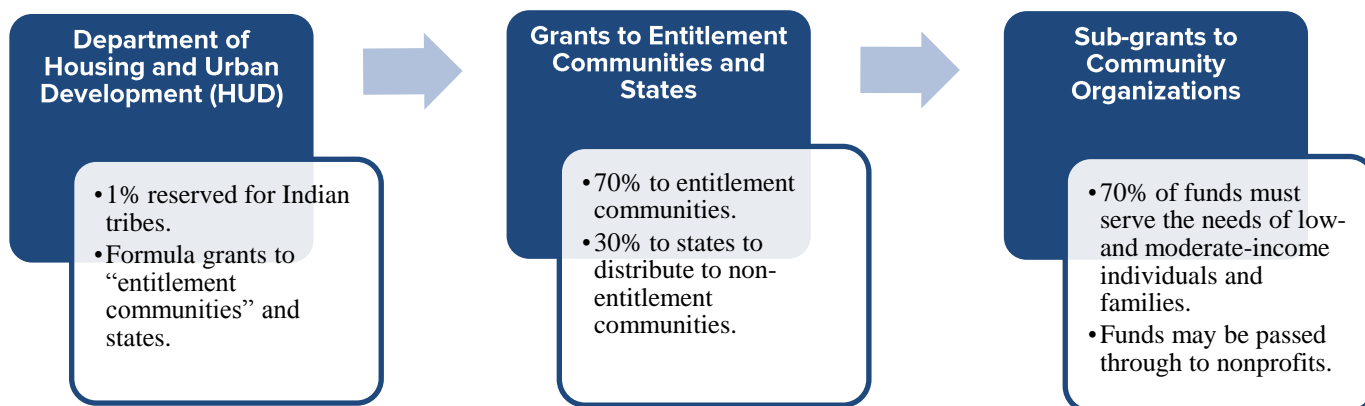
Department of Housing and Urban Development (HUD)

•1% reserved for Indian tribes.
•Formula grants to “entitlement communities” and states.

Grants to Entitlement Communities and States

•70% to entitlement communities.
•30% to states to distribute to non-entitlement communities.

Sub-grants to Community Organizations

•70% of funds must serve the needs of low- and moderate-income individuals and families.
•Funds may be passed through to nonprofits.